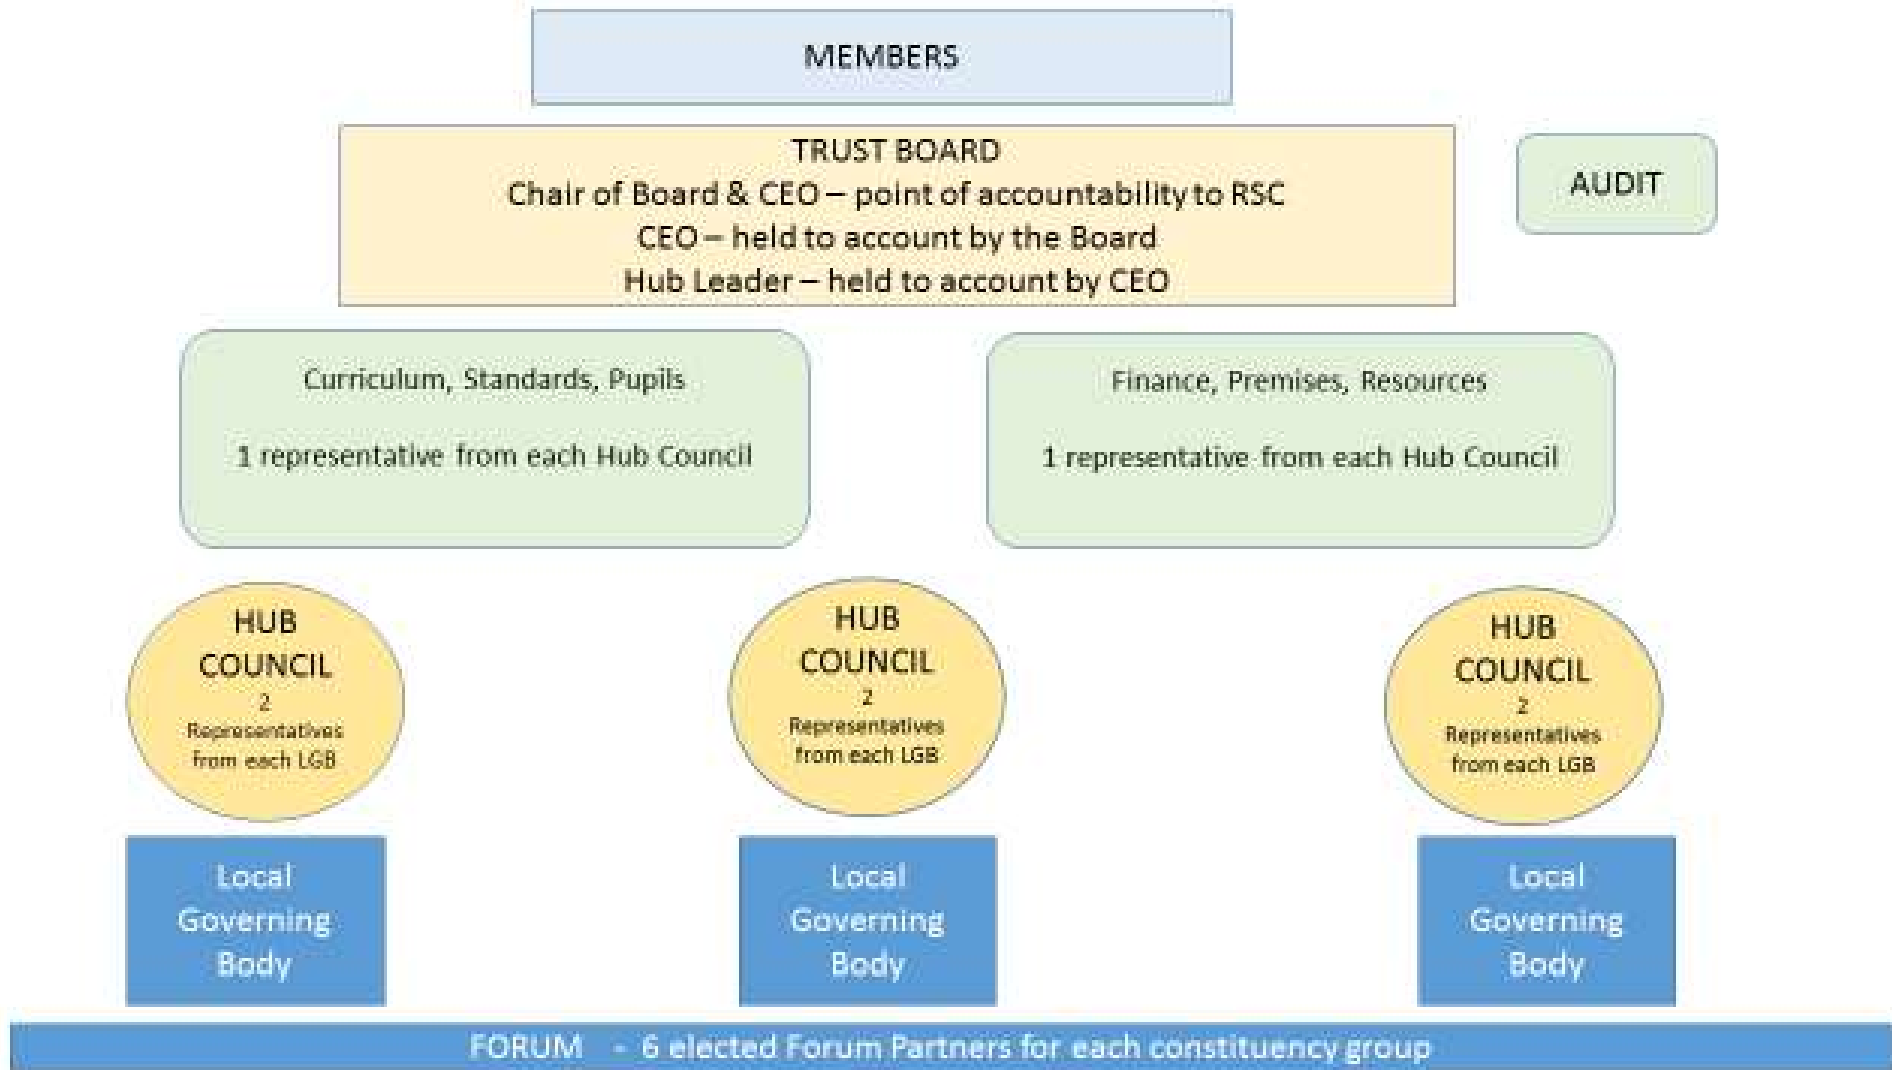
MEMBERS

TRUST BOARD
Chair of Board & CEO – point of accountability to RSC
CEO – held to account by the Board
Hub Leader – held to account by CEO

AUDIT

Curriculum, Standards, Pupils

1 representative from each Hub Council

Finance, Premises, Resources

1 representative from each Hub Council

HUB COUNCIL
2
Representatives from each LGB

HUB COUNCIL
2
Representatives from each LGB

HUB COUNCIL
2
Representatives from each LGB

Local Governing Body

Local Governing Body

Local Governing Body

FORUM - 6 elected Forum Partners for each constituency group